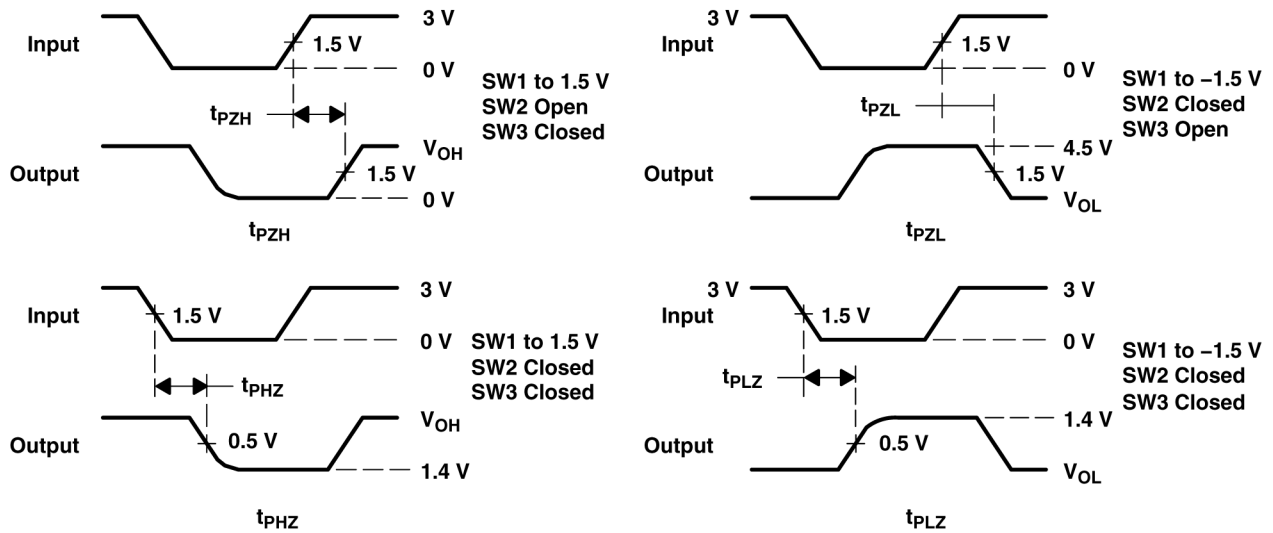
Input
3 V
1.5 V
0 V
SW1 to 1.5 V
SW2 Open
SW3 Closed
$t_{PZH}$
Output
$V_{OH}$
1.5 V
0 V
$t_{PZH}$

3 V
Input
1.5 V
0 V
SW1 to −1.5 V
SW2 Closed
SW3 Open
$t_{PZL}$
4.5 V
Output
1.5 V
$V_{OL}$
$t_{PZL}$

Input
3 V
1.5 V
0 V
SW1 to 1.5 V
SW2 Closed
SW3 Closed
$t_{PHZ}$
Output
$V_{OH}$
0.5 V
1.4 V
$t_{PHZ}$

3 V
Input
3 V
1.5 V
0 V
SW1 to −1.5 V
SW2 Closed
SW3 Closed
$t_{PLZ}$
1.4 V
Output
0.5 V
$V_{OL}$
$t_{PLZ}$